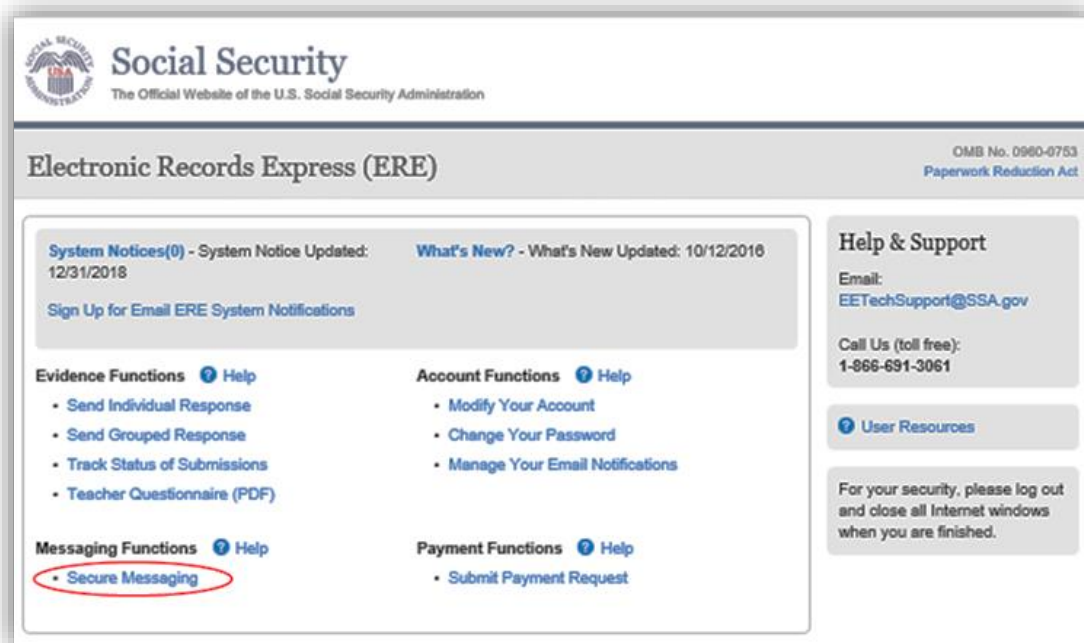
SOCIAL SECURITY USA ADMINISTRATION

Social Security
The Official Website of the U.S. Social Security Administration

Electronic Records Express (ERE)

OMB No. 0960-0753
Paperwork Reduction Act

System Notices(0) - System Notice Updated: 12/31/2018

What's New? - What's New Updated: 10/12/2016

Sign Up for Email ERE System Notifications

Evidence Functions Help
• Send Individual Response
• Send Grouped Response
• Track Status of Submissions
• Teacher Questionnaire (PDF)

Account Functions Help
• Modify Your Account
• Change Your Password
• Manage Your Email Notifications

Messaging Functions Help
• Secure Messaging

Payment Functions Help
• Submit Payment Request

Help & Support
Email:
EETechSupport@SSA.gov

Call Us (toll free):
1-866-691-3061

User Resources

For your security, please log out and close all Internet windows when you are finished.